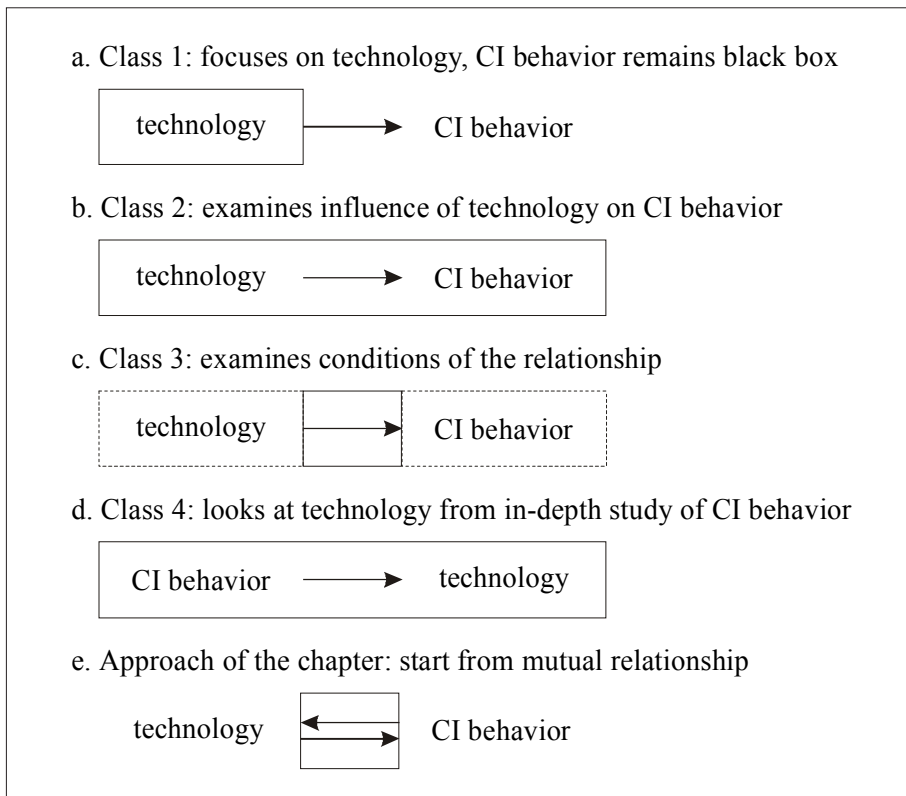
a. Class 1: focuses on technology, CI behavior remains black box

technology → CI behavior

b. Class 2: examines influence of technology on CI behavior

technology → CI behavior

c. Class 3: examines conditions of the relationship

technology → CI behavior

d. Class 4: looks at technology from in-depth study of CI behavior

CI behavior → technology

e. Approach of the chapter: start from mutual relationship

technology ⇄ CI behavior